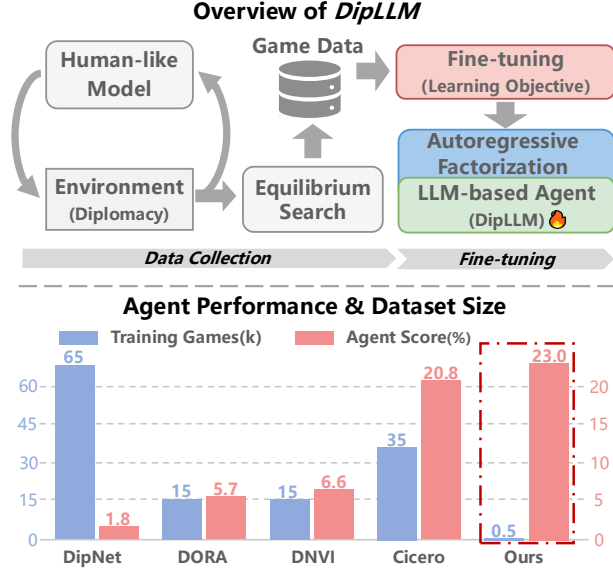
Overview of *DipLLM*

Human-like Model

Game Data

Fine-tuning
(Learning Objective)

Environment
(Diplomacy)

Equilibrium Search

Autoregressive Factorization

LLM-based Agent
(DipLLM)

Data Collection

Fine-tuning

Agent Performance & Dataset Size

Training Games(k)   Agent Score(%)

60
45
30
15
0

20
15
10
5
0

| | Training Games(k) | Agent Score(%) |
|---|---|---|
| DipNet | 65 | 1.8 |
| DORA | 15 | 5.7 |
| DNVI | 15 | 6.6 |
| Cicero | 35 | 20.8 |
| Ours | 0.5 | 23.0 |